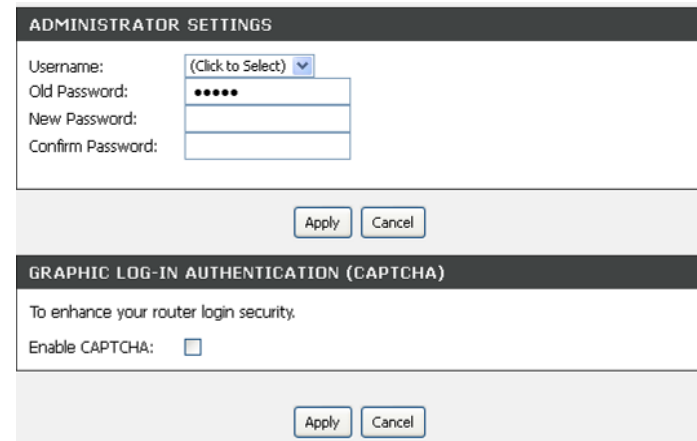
ADMINISTRATOR SETTINGS

Username: (Click to Select)
Old Password: •••••
New Password:
Confirm Password:

Apply Cancel

GRAPHIC LOG-IN AUTHENTICATION (CAPTCHA)

To enhance your router login security.

Enable CAPTCHA:

Apply Cancel